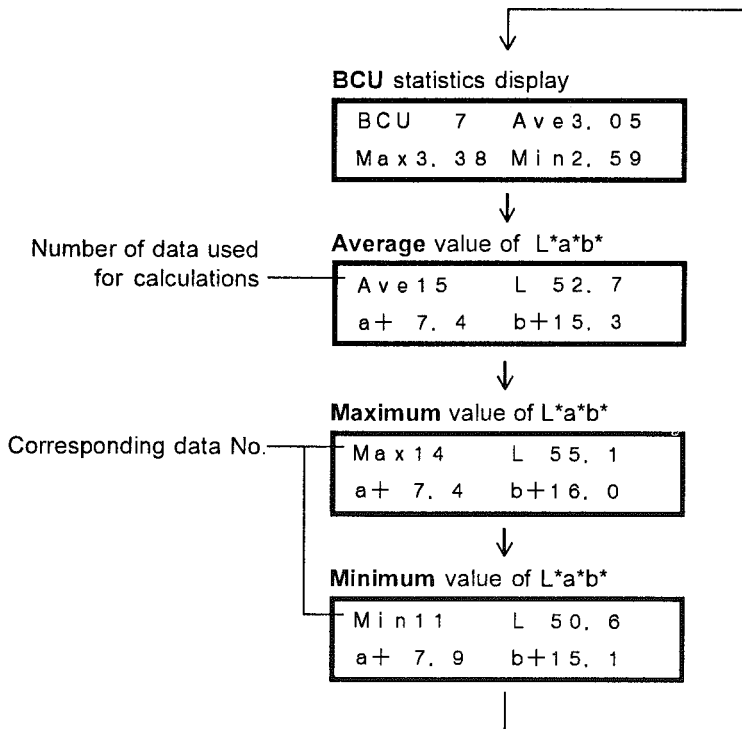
**BCU** statistics display

BCU 7 Ave3. 05
Max3. 38 Min2. 59

Number of data used for calculations

**Average** value of L*a*b*

Ave15 L 52. 7
a+ 7. 4 b+15. 3

Corresponding data No.

**Maximum** value of L*a*b*

Max14 L 55. 1
a+ 7. 4 b+16. 0

**Minimum** value of L*a*b*

Min11 L 50. 6
a+ 7. 9 b+15. 1